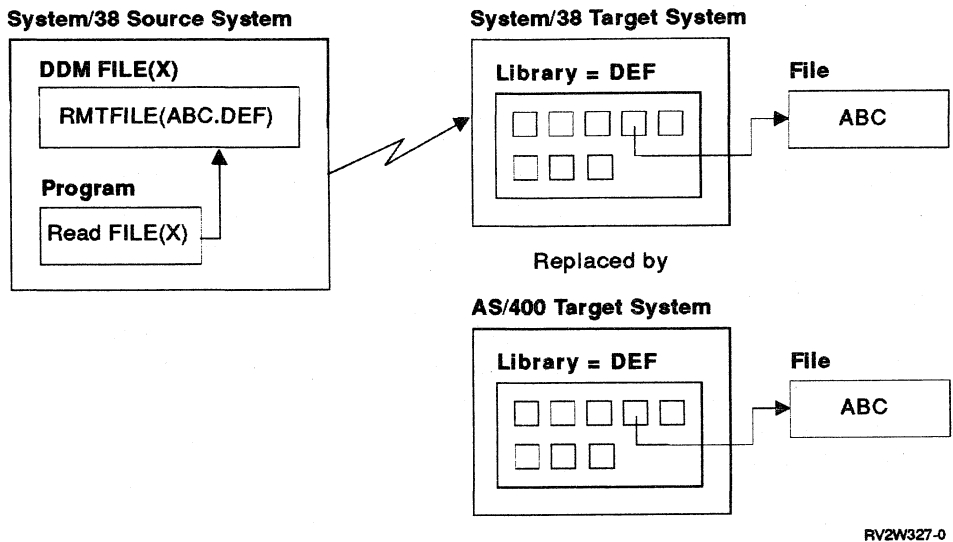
System/38 Source System

DDM FILE(X)

RMTFILE(ABC.DEF)

Program

Read FILE(X)

System/38 Target System

Library = DEF

File

ABC

Replaced by

AS/400 Target System

Library = DEF

File

ABC

RV2W327-0